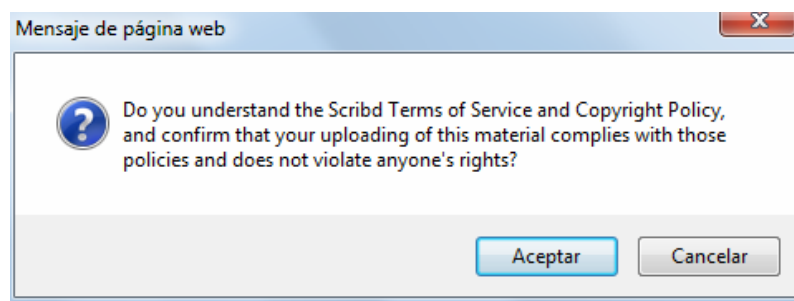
Mensaje de página web

X

?

Do you understand the Scribd Terms of Service and Copyright Policy, and confirm that your uploading of this material complies with those policies and does not violate anyone's rights?

Aceptar

Cancelar